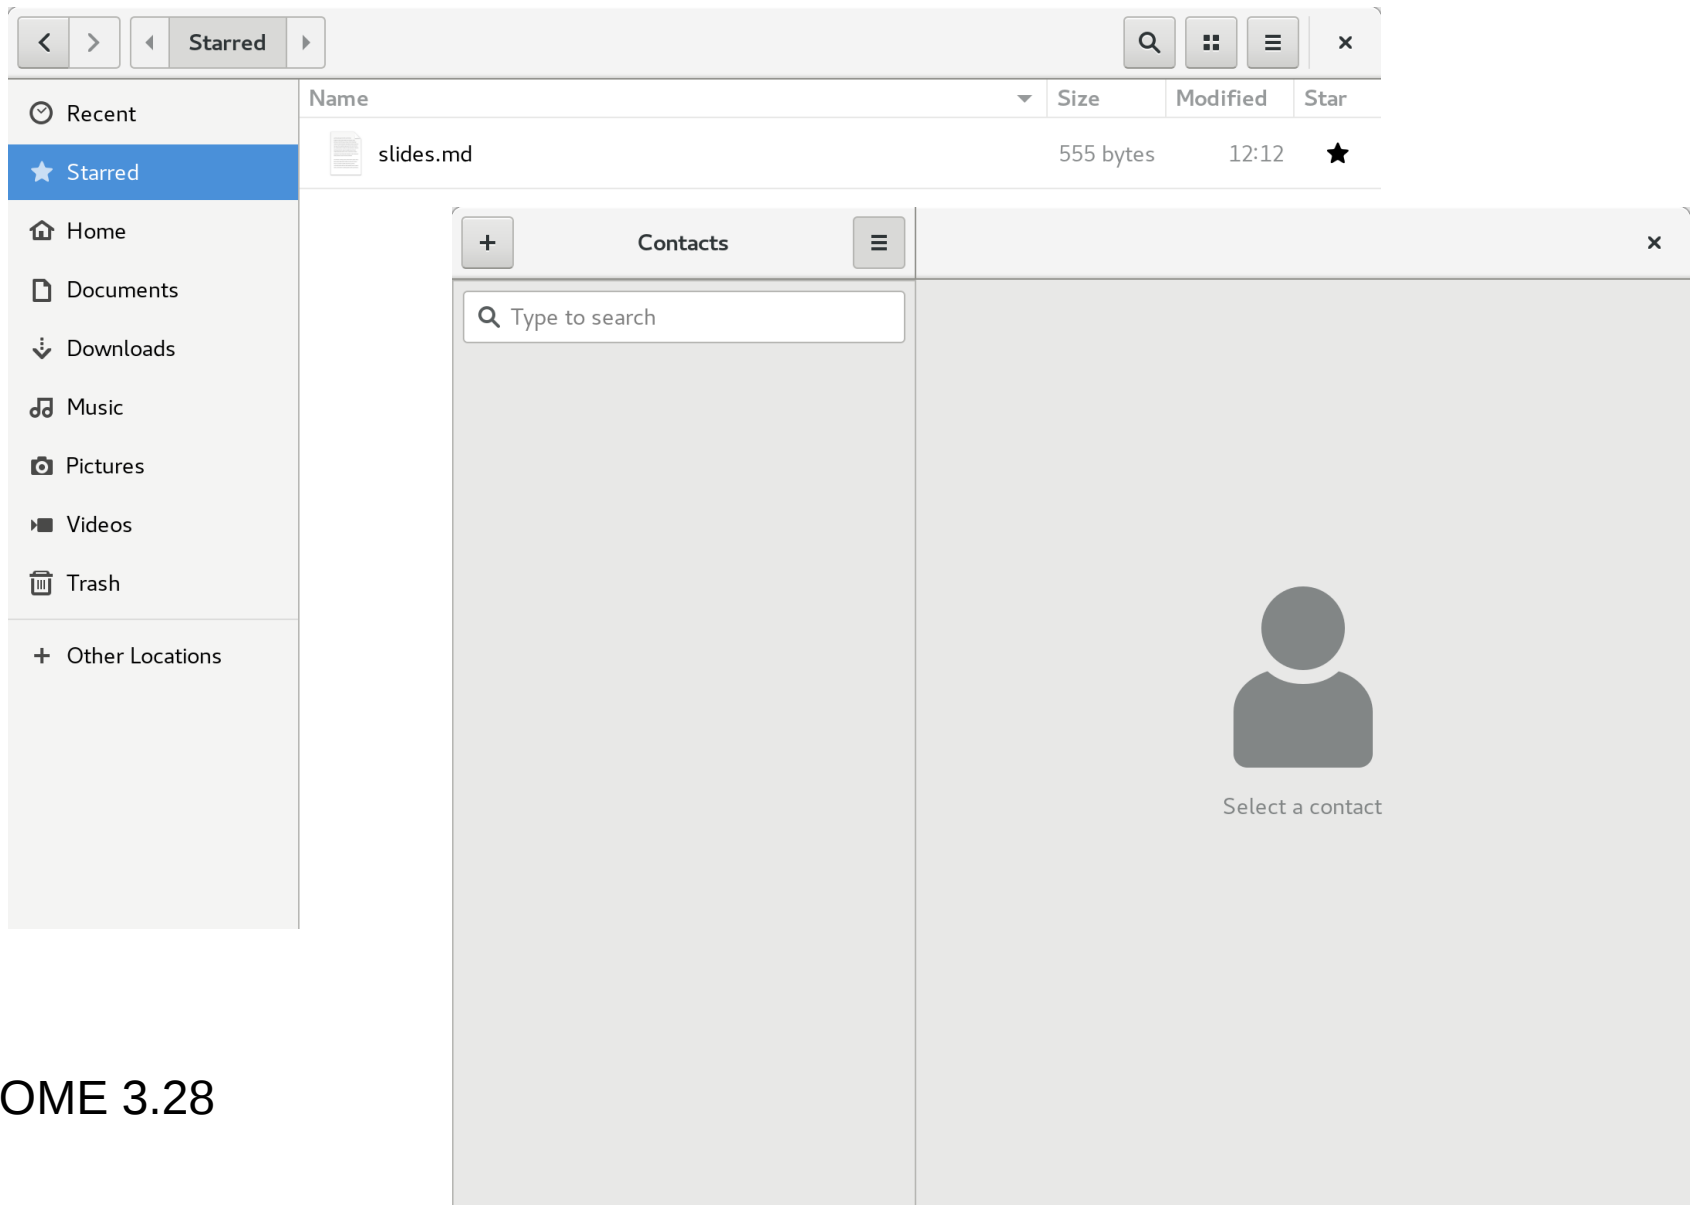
Starred

Recent
Starred
Home
Documents
Downloads
Music
Pictures
Videos
Trash
+ Other Locations

| Name | Size | Modified | Star |
|---|---|---|---|
| slides.md | 555 bytes | 12:12 | ★ |

+ Contacts

Type to search

Select a contact

OME 3.28